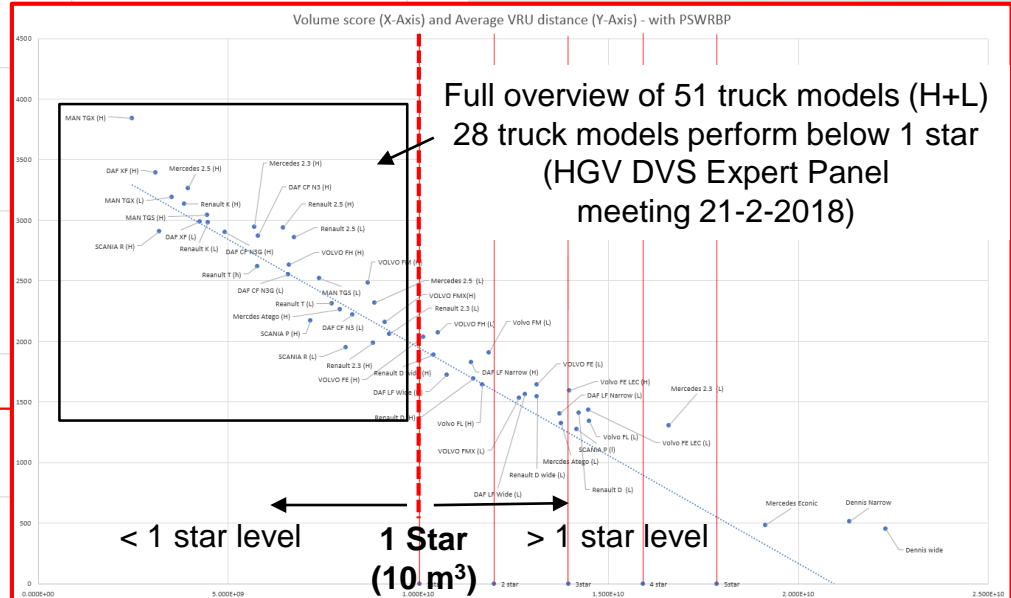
Volume score (X-Axis) and Average VRU distance (Y-Axis) - with PSWRBP

4500
4000
3500
3000
2500
2000
1500
1000
500
0

0.000E+00
5.000E+09
1.000E+10
1.500E+10
2.000E+10
2.500E+10

Full overview of 51 truck models (H+L)
28 truck models perform below 1 star
(HGV DVS Expert Panel meeting 21-2-2018)

MAN TGX (H)
DAF XF (H)
Mercedes 2.5 (H)
Mercedes 2.3 (H)
DAF CF N3 (H)
MAN TGX (L)
Renault K (H)
Renault 2.5 (H)
MAN TGS (H)
Renault 2.5 (L)
DAF XF (L)
SCANIA R (H)
Renault K (L)
DAF CF N3G (H)
VOLVO FH (H)
Renault T (h)
VOLVO FM (H)
DAF CF N3G (L)
Mercedes 2.5 (L)
MAN TGS (L)
VOLVO FMX(H)
Renault T (L)
Renault 2.3 (L)
Mercedes Atego (H)
DAF CF N3 (L)
VOLVO FH (L)
Volvo FM (L)
SCANIA P (H)
SCANIA R (L)
Renault 2.3 (H)
DAF LF Narrow (H)
VOLVO FE (L)
Renault D wide (H)
Volvo FE LEC (H)
VOLVO FE (H)
Mercedes 2.3 (L)
DAF LF Wide (H)
DAF LF Narrow (L)
Renault D (H)
Volvo FL (H)
Volvo FL (L)
Volvo FE LEC (L)
SCANIA P (l)
VOLVO FMX (L)
Mercedes Atego (L)
Renault D wide (L)
Renault D (L)
DAF LF Wide (L)
Mercedes Econic
Dennis Narrow
Dennis wide

2 star
3star
4 star
5star

< 1 star level
1 Star
(10 m$^3$)
> 1 star level